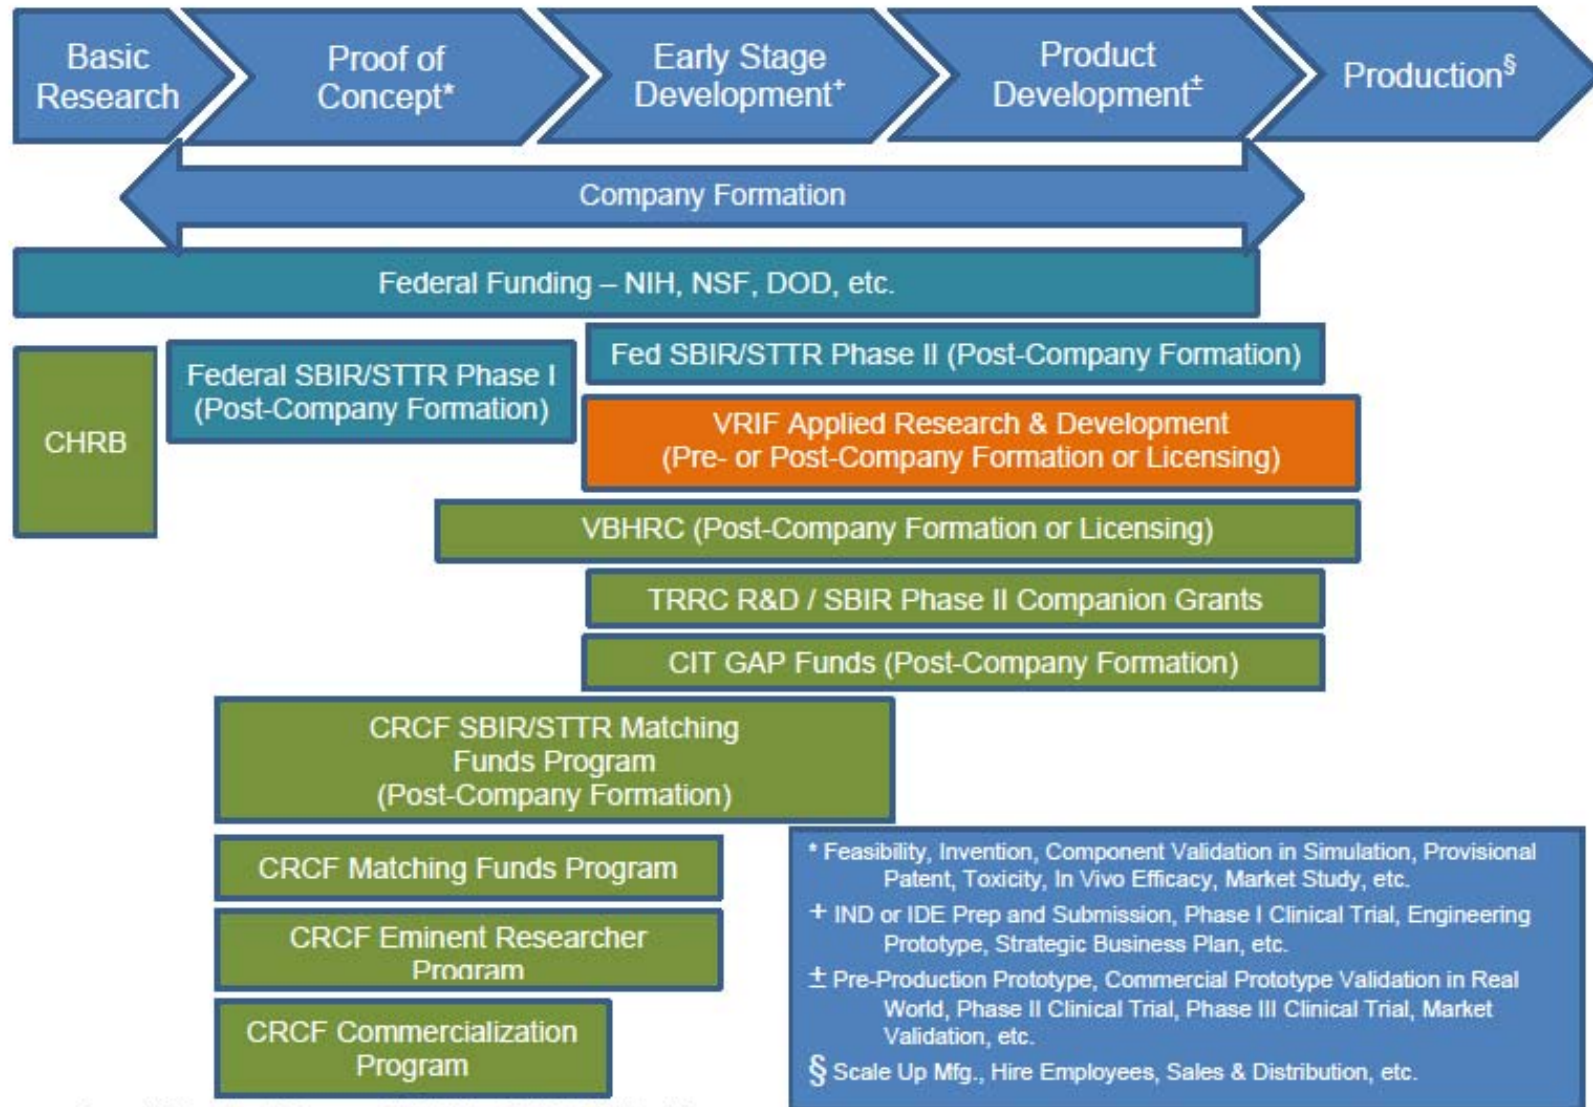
Basic Research

Proof of Concept*

Early Stage Development+

Product Development±

Production§

Company Formation

Federal Funding – NIH, NSF, DOD, etc.

CHRB

Federal SBIR/STTR Phase I (Post-Company Formation)

Fed SBIR/STTR Phase II (Post-Company Formation)

VRIF Applied Research & Development (Pre- or Post-Company Formation or Licensing)

VBHRC (Post-Company Formation or Licensing)

TRRC R&D / SBIR Phase II Companion Grants

CIT GAP Funds (Post-Company Formation)

CRCF SBIR/STTR Matching Funds Program (Post-Company Formation)

CRCF Matching Funds Program

CRCF Eminent Researcher Program

CRCF Commercialization Program

* Feasibility, Invention, Component Validation in Simulation, Provisional Patent, Toxicity, In Vivo Efficacy, Market Study, etc.

+ IND or IDE Prep and Submission, Phase I Clinical Trial, Engineering Prototype, Strategic Business Plan, etc.

± Pre-Production Prototype, Commercial Prototype Validation in Real World, Phase II Clinical Trial, Phase III Clinical Trial, Market Validation, etc.

§ Scale Up Mfg., Hire Employees, Sales & Distribution, etc.